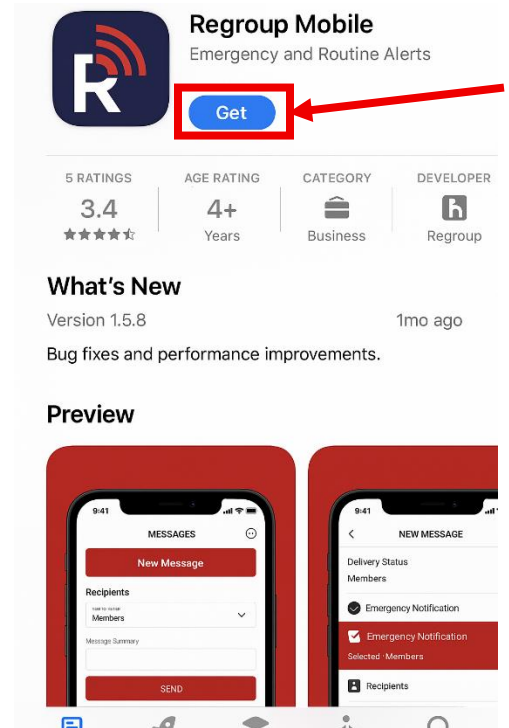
R

Regroup Mobile
Emergency and Routine Alerts

Get

5 RATINGS
3.4
★★★★☆

AGE RATING
4+
Years

CATEGORY
Business

DEVELOPER
Regroup

What's New
Version 1.5.8
1mo ago

Bug fixes and performance improvements.

Preview

9:41
MESSAGES
New Message
Recipients
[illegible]
Members
Message Summary
SEND

9:41
NEW MESSAGE
Delivery Status
Members
Emergency Notification
Emergency Notification
Selected · Members
Recipients